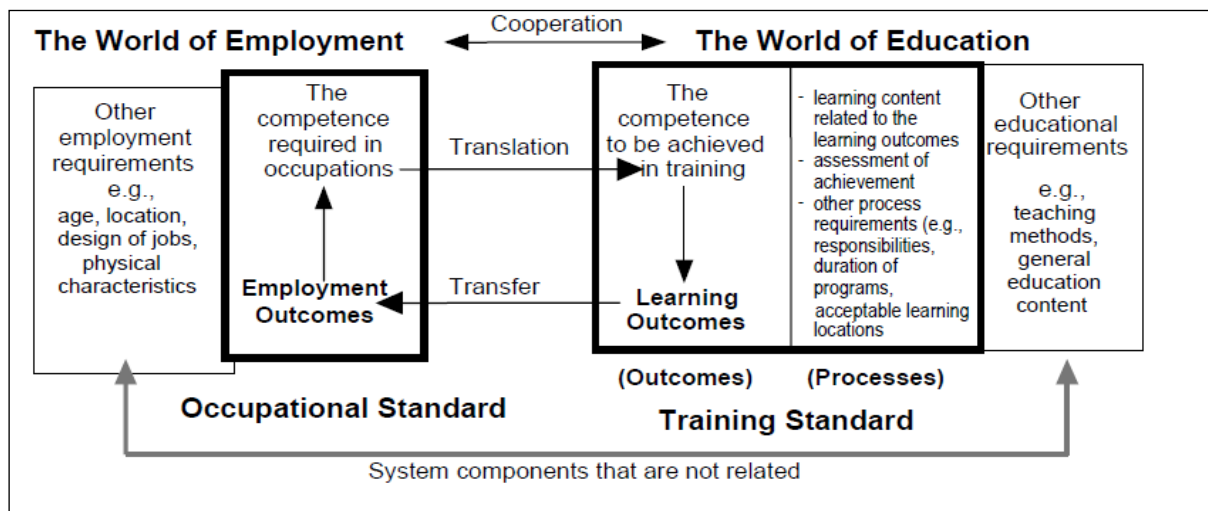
Cooperation

The World of Employment

The World of Education

Other employment requirements e.g., age, location, design of jobs, physical characteristics

The competence required in occupations

Employment Outcomes

Translation

Transfer

The competence to be achieved in training

Learning Outcomes

- learning content related to the learning outcomes
- assessment of achievement
- other process requirements (e.g., responsibilities, duration of programs, acceptable learning locations

Other educational requirements

e.g., teaching methods, general education content

Occupational Standard

(Outcomes) (Processes)

Training Standard

System components that are not related